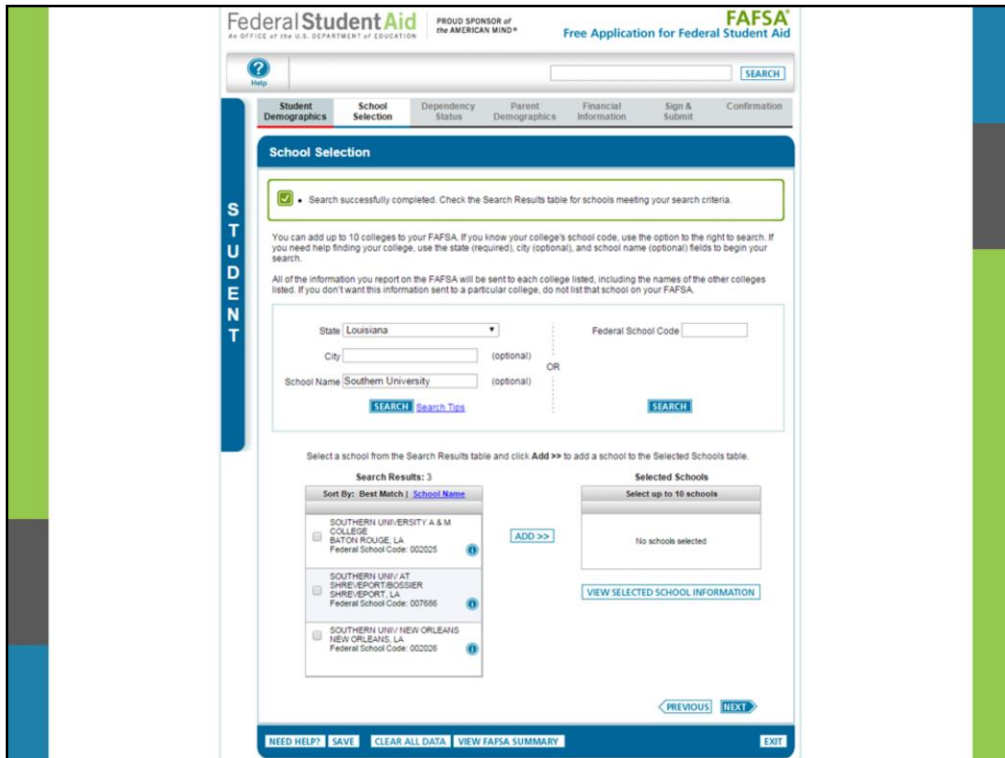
Federal Student Aid
An OFFICE of the U.S. DEPARTMENT of EDUCATION
PROUD SPONSOR of the AMERICAN MIND®

FAFSA®
Free Application for Federal Student Aid

Help

SEARCH

Student Demographics
School Selection
Dependency Status
Parent Demographics
Financial Information
Sign & Submit
Confirmation

STUDENT

School Selection

• Search successfully completed. Check the Search Results table for schools meeting your search criteria.

You can add up to 10 colleges to your FAFSA. If you know your college's school code, use the option to the right to search. If you need help finding your college, use the state (required), city (optional), and school name (optional) fields to begin your search.

All of the information you report on the FAFSA will be sent to each college listed, including the names of the other colleges listed. If you don't want this information sent to a particular college, do not list that school on your FAFSA.

State Louisiana
City (optional)
School Name Southern University (optional)
SEARCH Search Tips

OR

Federal School Code
SEARCH

Select a school from the Search Results table and click Add >> to add a school to the Selected Schools table.

Search Results: 3
Sort By: Best Match | School Name

SOUTHERN UNIVERSITY A & M COLLEGE
BATON ROUGE, LA
Federal School Code: 002025

SOUTHERN UNIV AT SHREVEPORT/BOSSIER
SHREVEPORT, LA
Federal School Code: 007686

SOUTHERN UNIV NEW ORLEANS
NEW ORLEANS, LA
Federal School Code: 002026

ADD >>

Selected Schools
Select up to 10 schools
No schools selected

VIEW SELECTED SCHOOL INFORMATION

PREVIOUS
NEXT

NEED HELP? SAVE CLEAR ALL DATA VIEW FAFSA SUMMARY EXIT